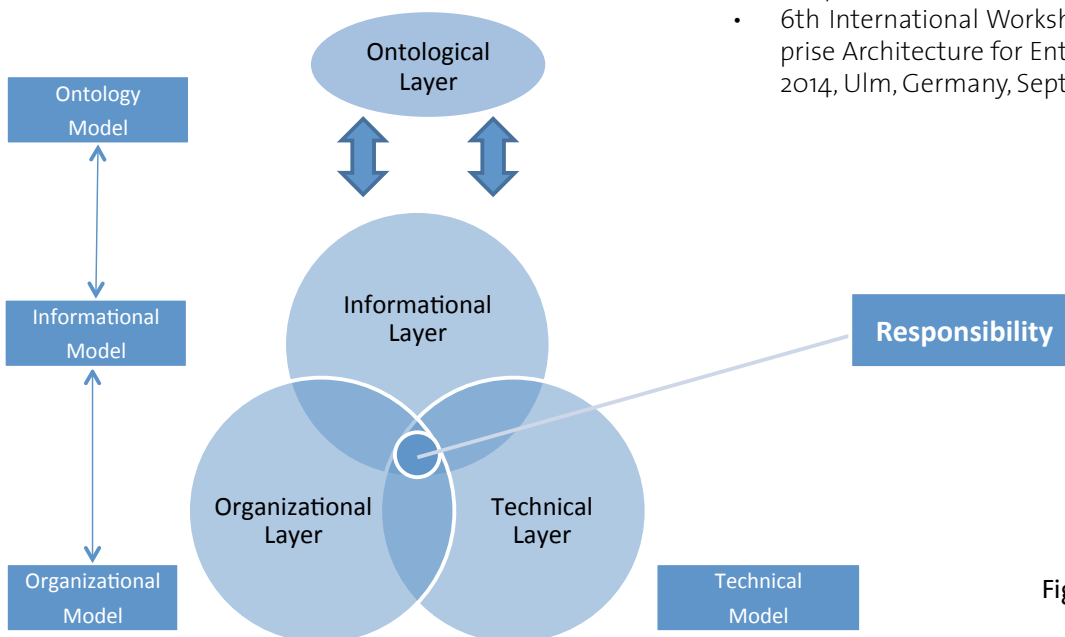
• 6th International Worksh prise Architecture for Ent 2014, Ulm, Germany, Sept

Ontological Layer

Ontology Model

Informational Model

Organizational Model

Informational Layer

Organizational Layer

Technical Layer

Responsibility

Technical Model

Fig